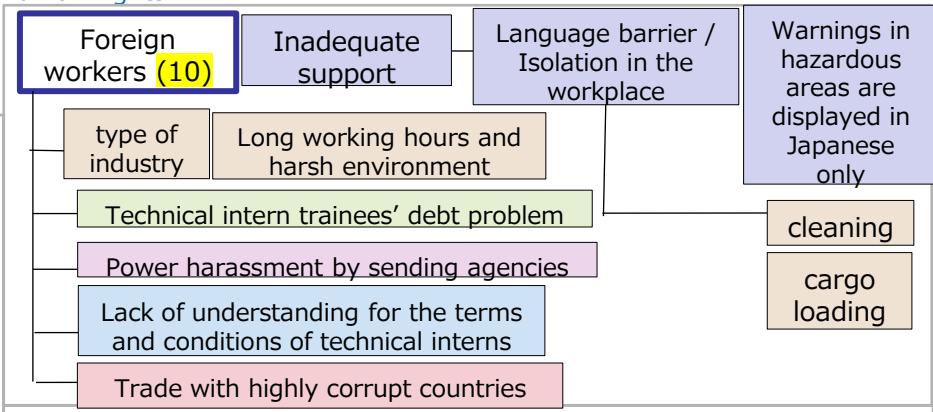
Foreign workers (10)

Inadequate support

Language barrier / Isolation in the workplace

Warnings in hazardous areas are displayed in Japanese only

type of industry

Long working hours and harsh environment

Technical intern trainees' debt problem

cleaning

Power harassment by sending agencies

cargo loading

Lack of understanding for the terms and conditions of technical interns

Trade with highly corrupt countries